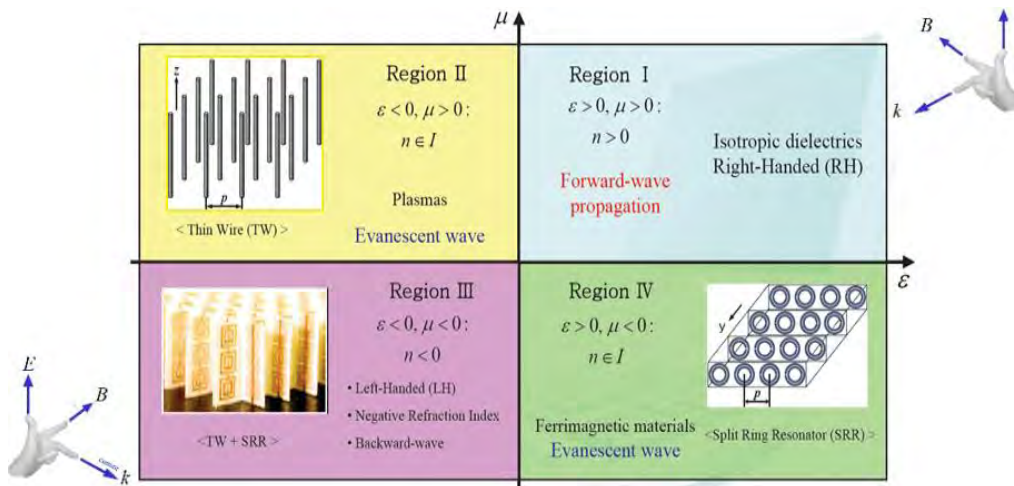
$\mu$

$B$

$k$

z

p

< Thin Wire (TW) >

Region II

$\varepsilon < 0, \mu > 0$:

$n \in I$

Plasmas

Evanescent wave

Region I

$\varepsilon > 0, \mu > 0$:

$n > 0$

Forward-wave propagation

Isotropic dielectrics Right-Handed (RH)

$\varepsilon$

<TW + SRR>

Region III

$\varepsilon < 0, \mu < 0$:

$n < 0$

• Left-Handed (LH)

• Negative Refraction Index

• Backward-wave

Region IV

$\varepsilon > 0, \mu < 0$:

$n \in I$

Ferrimagnetic materials

Evanescent wave

y

p

<Split Ring Resonator (SRR) >

$E$

$B$

$k$